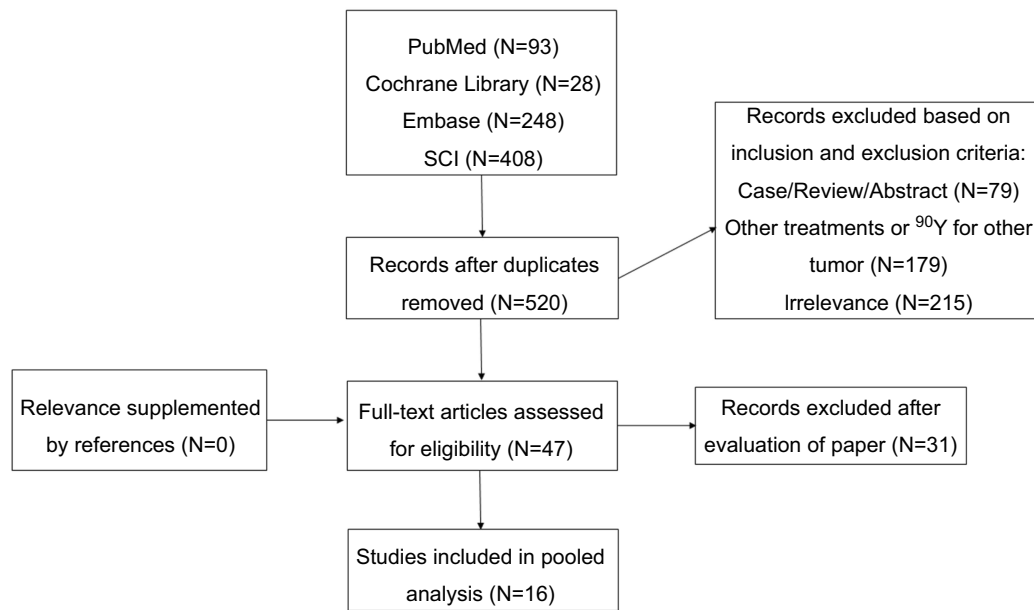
PubMed (N=93)
Cochrane Library (N=28)
Embase (N=248)
SCI (N=408)

Records excluded based on inclusion and exclusion criteria:
Case/Review/Abstract (N=79)
Other treatments or $^{90}$Y for other tumor (N=179)
Irrelevance (N=215)

Records after duplicates removed (N=520)

Relevance supplemented by references (N=0)

Full-text articles assessed for eligibility (N=47)

Records excluded after evaluation of paper (N=31)

Studies included in pooled analysis (N=16)